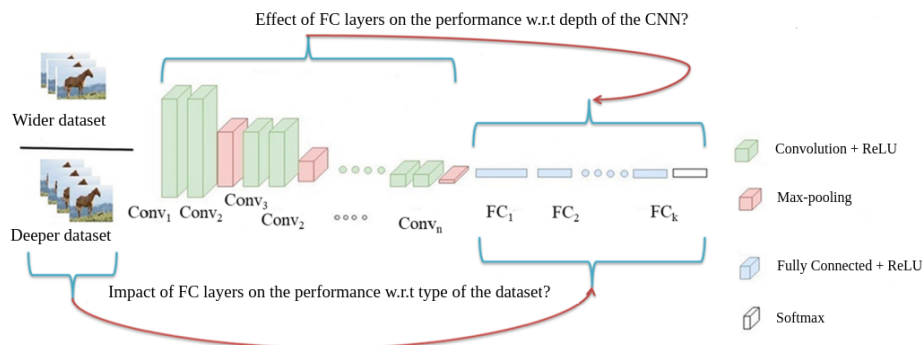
Effect of FC layers on the performance w.r.t depth of the CNN?

Wider dataset

Deeper dataset

$Conv_1$ $Conv_2$ $Conv_3$ $Conv_2$ $Conv_n$

$FC_1$ $FC_2$ $FC_k$

Convolution + ReLU

Max-pooling

Fully Connected + ReLU

Softmax

Impact of FC layers on the performance w.r.t type of the dataset?